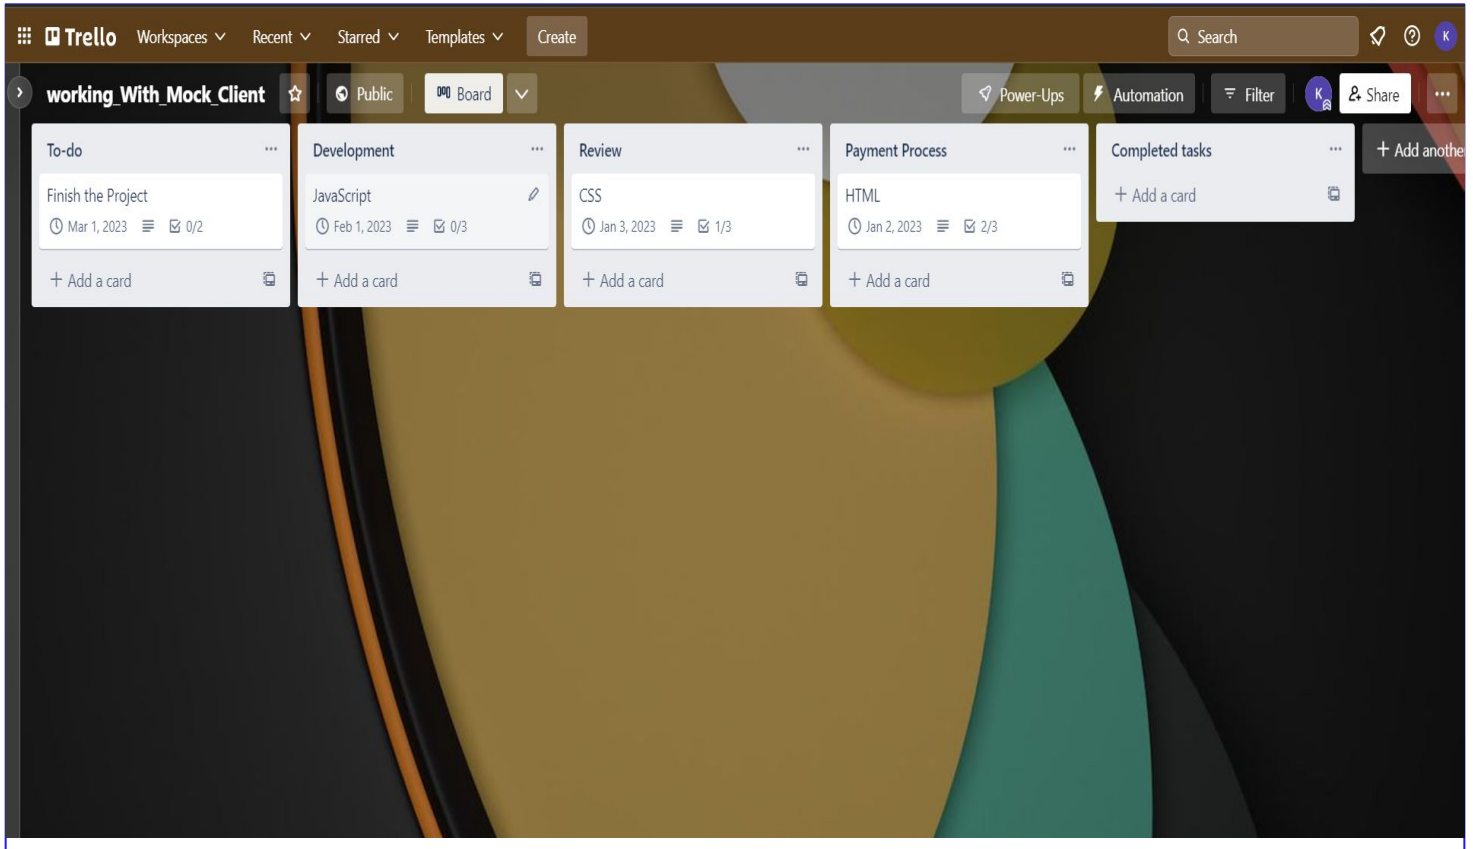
Trello Workspaces Recent Starred Templates Create

Search

K

working_With_Mock_Client

Public

Board

Power-Ups

Automation

Filter

K

Share

...

To-do ...

Finish the Project

Mar 1, 2023 0/2

+ Add a card

Development ...

JavaScript

Feb 1, 2023 0/3

+ Add a card

Review ...

CSS

Jan 3, 2023 1/3

+ Add a card

Payment Process ...

HTML

Jan 2, 2023 2/3

+ Add a card

Completed tasks ...

+ Add a card

+ Add anothe